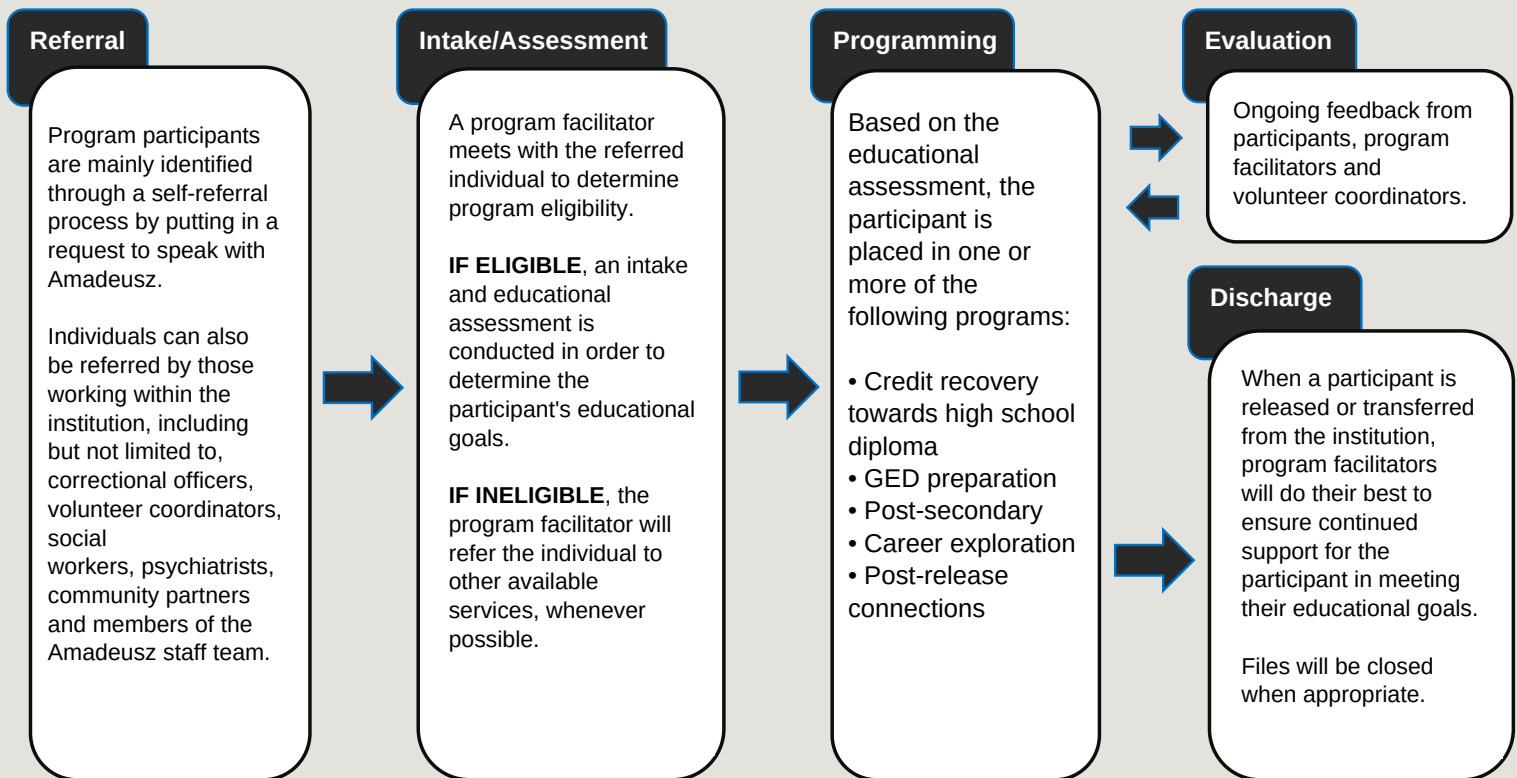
Referral

Program participants are mainly identified through a self-referral process by putting in a request to speak with Amadeusz.

Individuals can also be referred by those working within the institution, including but not limited to, correctional officers, volunteer coordinators, social workers, psychiatrists, community partners and members of the Amadeusz staff team.

Intake/Assessment

A program facilitator meets with the referred individual to determine program eligibility.

**IF ELIGIBLE**, an intake and educational assessment is conducted in order to determine the participant's educational goals.

**IF INELIGIBLE**, the program facilitator will refer the individual to other available services, whenever possible.

Programming

Based on the educational assessment, the participant is placed in one or more of the following programs:

• Credit recovery towards high school diploma
• GED preparation
• Post-secondary
• Career exploration
• Post-release connections

Evaluation

Ongoing feedback from participants, program facilitators and volunteer coordinators.

Discharge

When a participant is released or transferred from the institution, program facilitators will do their best to ensure continued support for the participant in meeting their educational goals.

Files will be closed when appropriate.